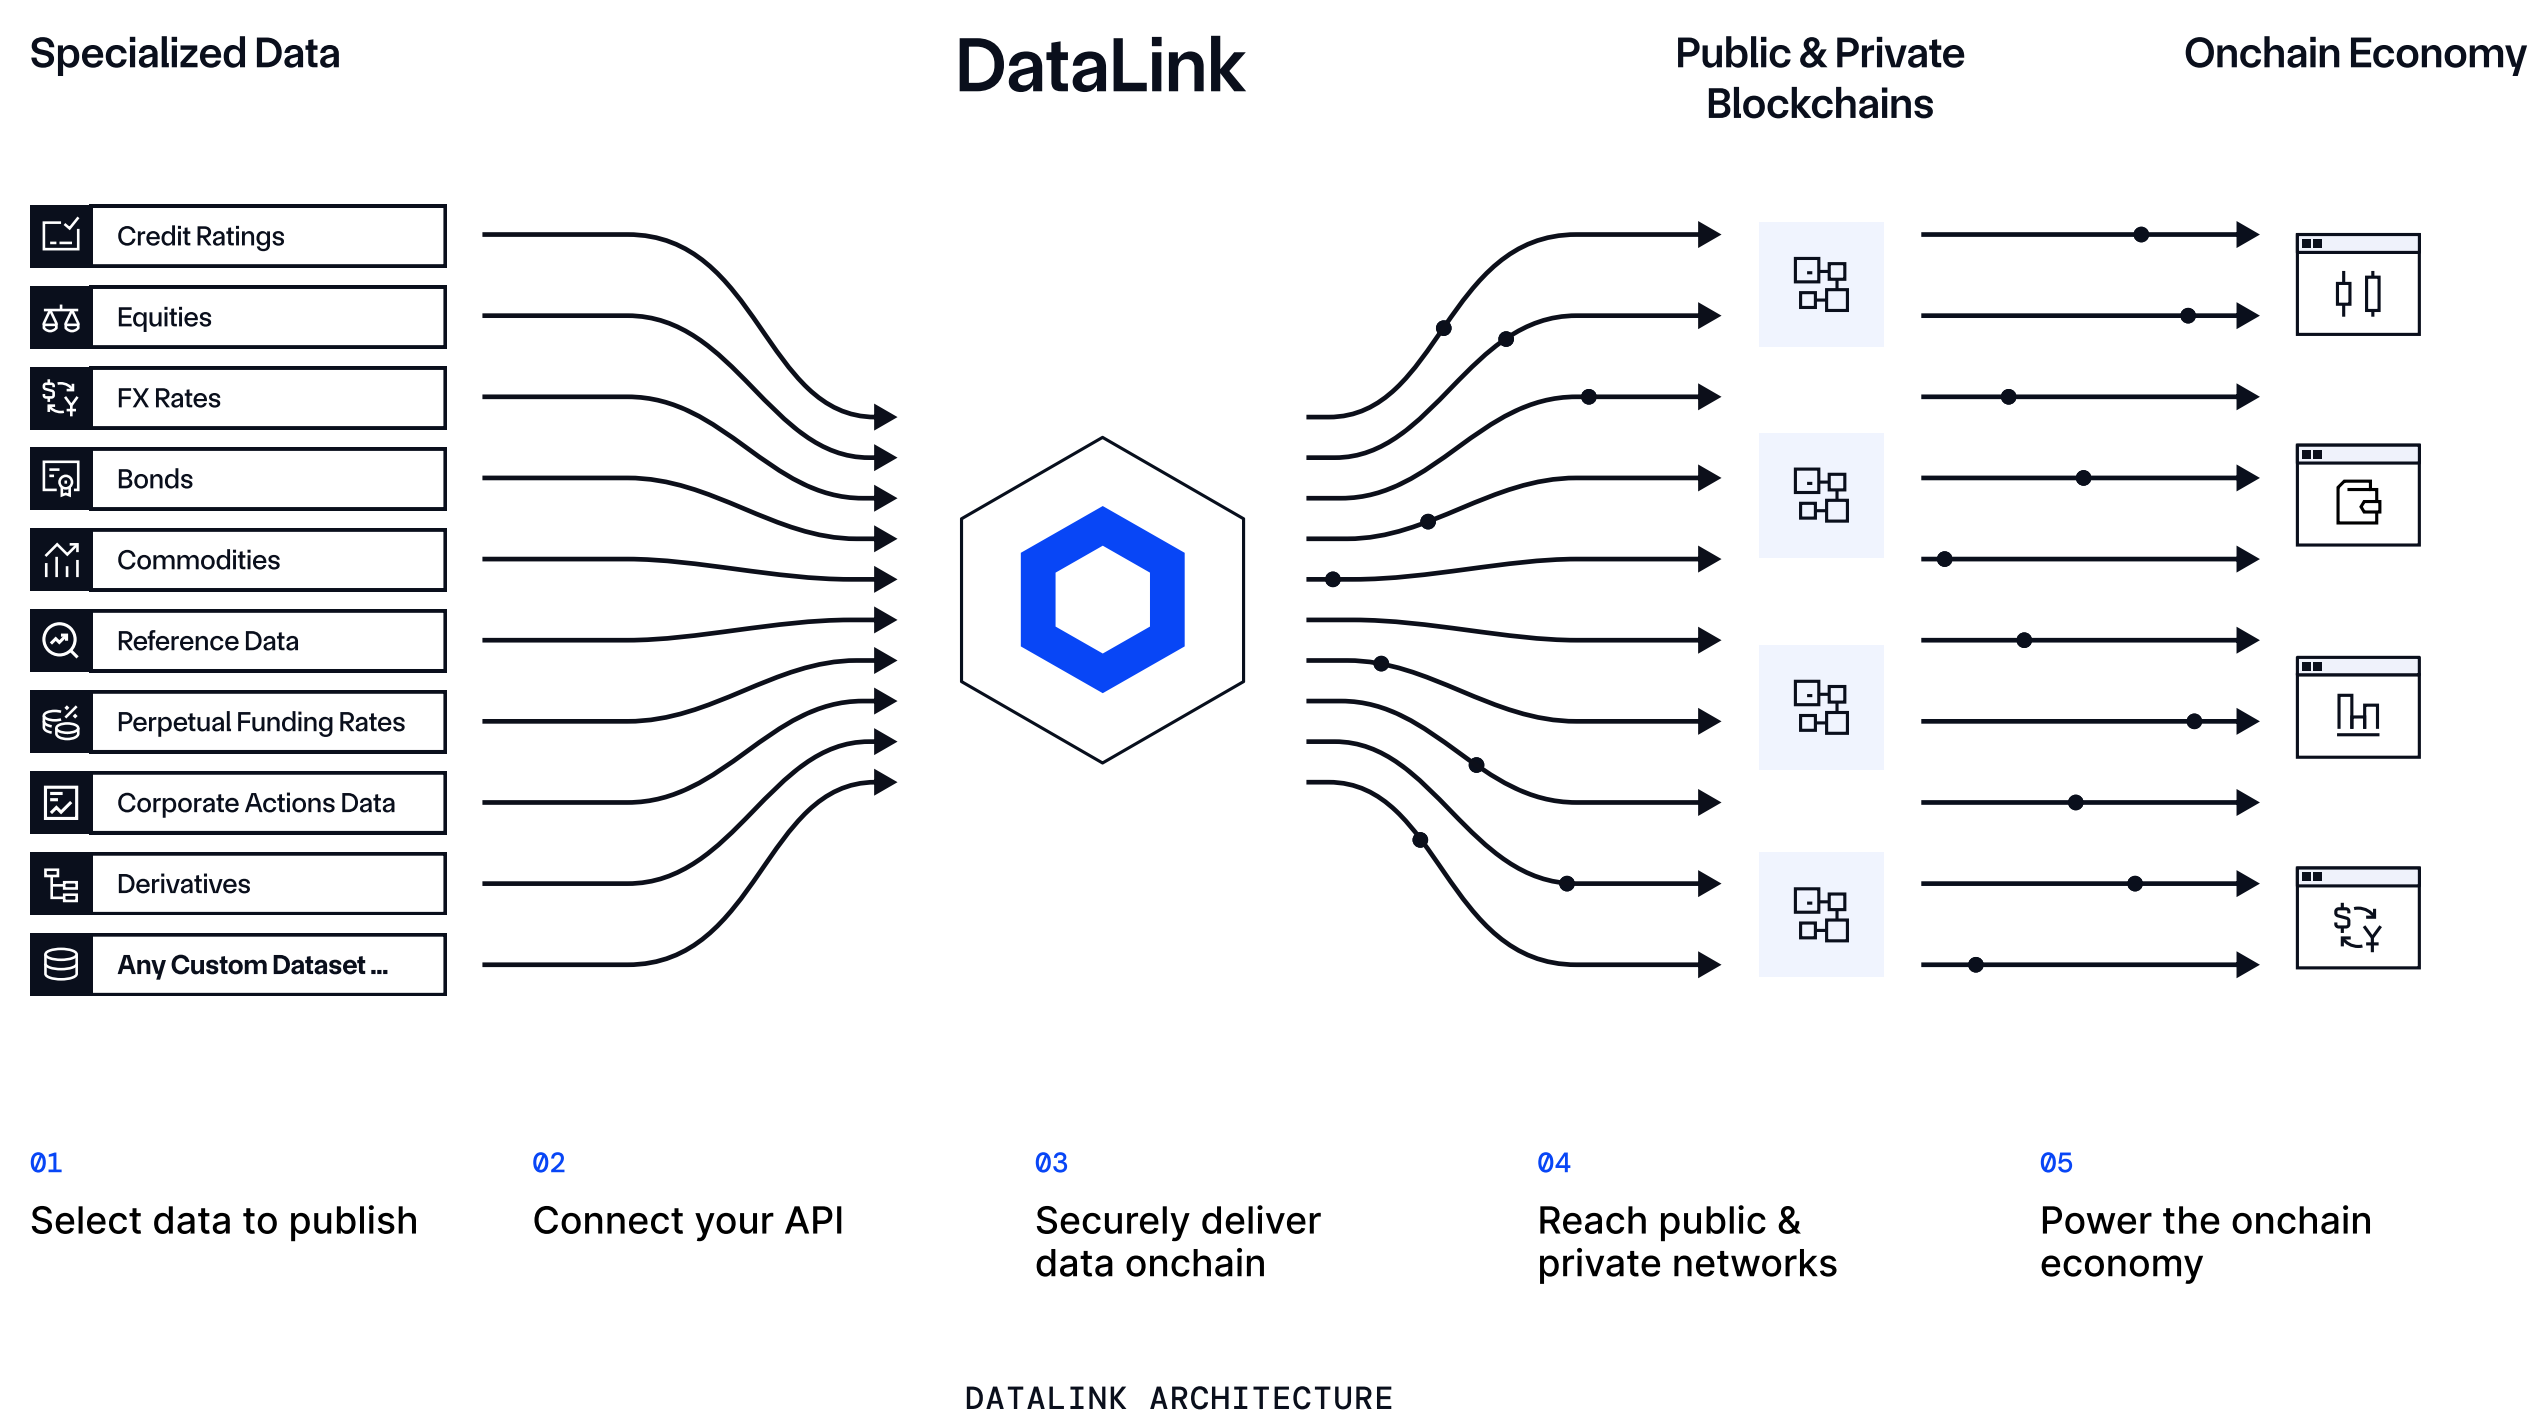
Specialized Data

DataLink

Public & Private Blockchains

Onchain Economy

Credit Ratings
Equities
FX Rates
Bonds
Commodities
Reference Data
Perpetual Funding Rates
Corporate Actions Data
Derivatives
Any Custom Dataset ...

01
Select data to publish

02
Connect your API

03
Securely deliver data onchain

04
Reach public & private networks

05
Power the onchain economy

DATALINK ARCHITECTURE